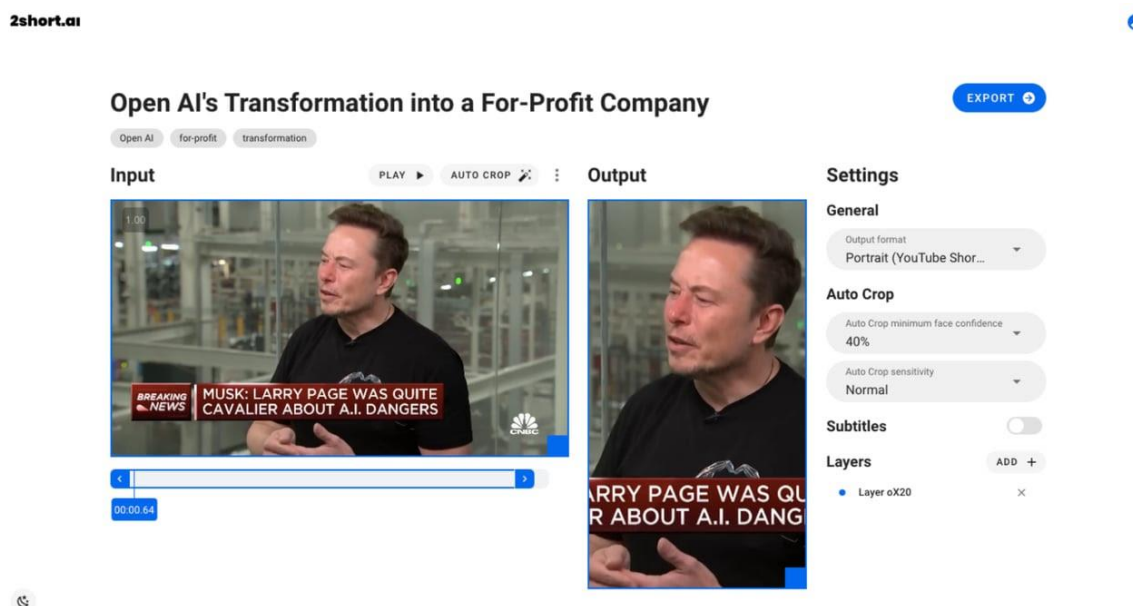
2short.ai

Open AI's Transformation into a For-Profit Company

EXPORT

Open AI for-profit transformation

Input

PLAY AUTO CROP

1.00

BREAKING NEWS MUSK: LARRY PAGE WAS QUITE CAVALIER ABOUT A.I. DANGERS

CNBC

00:00.64

Output

ARRY PAGE WAS QU
R ABOUT A.I. DANG

Settings

General

Output format
Portrait (YouTube Shor...

Auto Crop

Auto Crop minimum face confidence
40%

Auto Crop sensitivity
Normal

Subtitles

Layers

ADD +

Layer oX20